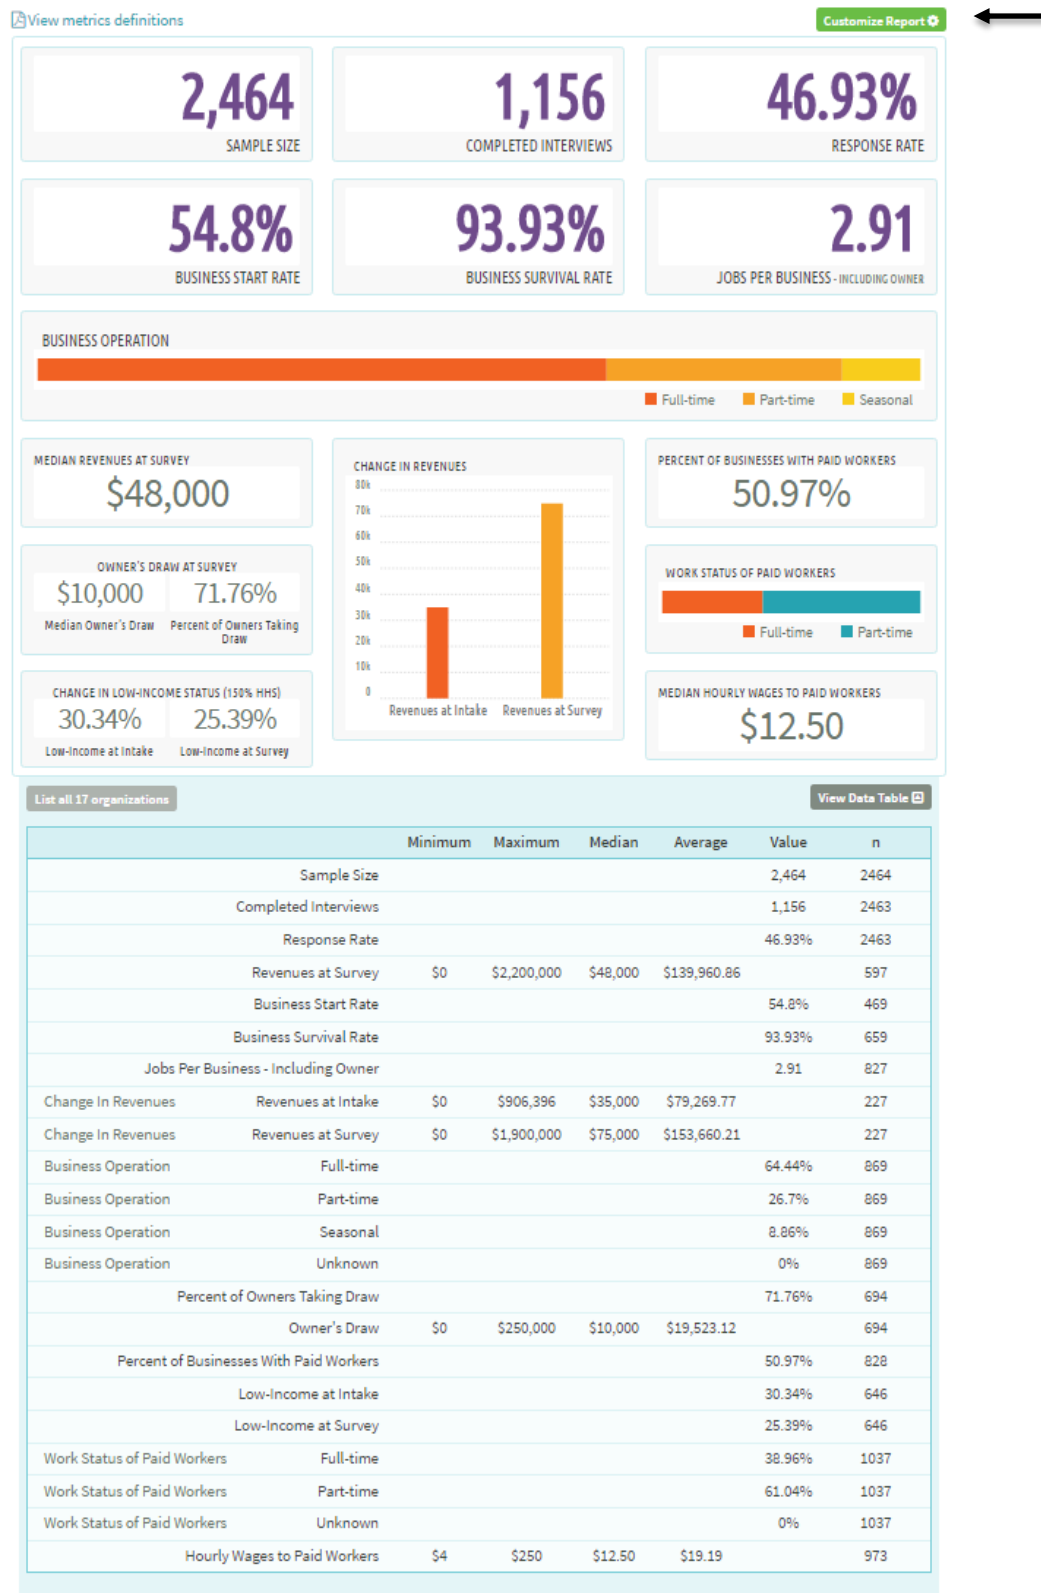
View metrics definitions

Customize Report

2,464
SAMPLE SIZE

1,156
COMPLETED INTERVIEWS

46.93%
RESPONSE RATE

54.8%
BUSINESS START RATE

93.93%
BUSINESS SURVIVAL RATE

2.91
JOBS PER BUSINESS - INCLUDING OWNER

BUSINESS OPERATION

Full-time Part-time Seasonal

MEDIAN REVENUES AT SURVEY
$48,000

CHANGE IN REVENUES
80k
70k
60k
50k
40k
30k
20k
10k
0
Revenues at Intake Revenues at Survey

PERCENT OF BUSINESSES WITH PAID WORKERS
50.97%

OWNER'S DRAW AT SURVEY
$10,000 71.76%
Median Owner's Draw Percent of Owners Taking Draw

WORK STATUS OF PAID WORKERS
Full-time Part-time

CHANGE IN LOW-INCOME STATUS (150% HHS)
30.34% 25.39%
Low-Income at Intake Low-Income at Survey

MEDIAN HOURLY WAGES TO PAID WORKERS
$12.50

List all 17 organizations

View Data Table

| | | Minimum | Maximum | Median | Average | Value | n |
|---|---|---|---|---|---|---|---|
| | Sample Size | | | | | 2,464 | 2464 |
| | Completed Interviews | | | | | 1,156 | 2463 |
| | Response Rate | | | | | 46.93% | 2463 |
| | Revenues at Survey | $0 | $2,200,000 | $48,000 | $139,960.86 | | 597 |
| | Business Start Rate | | | | | 54.8% | 469 |
| | Business Survival Rate | | | | | 93.93% | 659 |
| | Jobs Per Business - Including Owner | | | | | 2.91 | 827 |
| Change In Revenues | Revenues at Intake | $0 | $906,396 | $35,000 | $79,269.77 | | 227 |
| Change In Revenues | Revenues at Survey | $0 | $1,900,000 | $75,000 | $153,660.21 | | 227 |
| Business Operation | Full-time | | | | | 64.44% | 869 |
| Business Operation | Part-time | | | | | 26.7% | 869 |
| Business Operation | Seasonal | | | | | 8.86% | 869 |
| Business Operation | Unknown | | | | | 0% | 869 |
| | Percent of Owners Taking Draw | | | | | 71.76% | 694 |
| | Owner's Draw | $0 | $250,000 | $10,000 | $19,523.12 | | 694 |
| | Percent of Businesses With Paid Workers | | | | | 50.97% | 828 |
| | Low-Income at Intake | | | | | 30.34% | 646 |
| | Low-Income at Survey | | | | | 25.39% | 646 |
| Work Status of Paid Workers | Full-time | | | | | 38.96% | 1037 |
| Work Status of Paid Workers | Part-time | | | | | 61.04% | 1037 |
| Work Status of Paid Workers | Unknown | | | | | 0% | 1037 |
| | Hourly Wages to Paid Workers | $4 | $250 | $12.50 | $19.19 | | 973 |